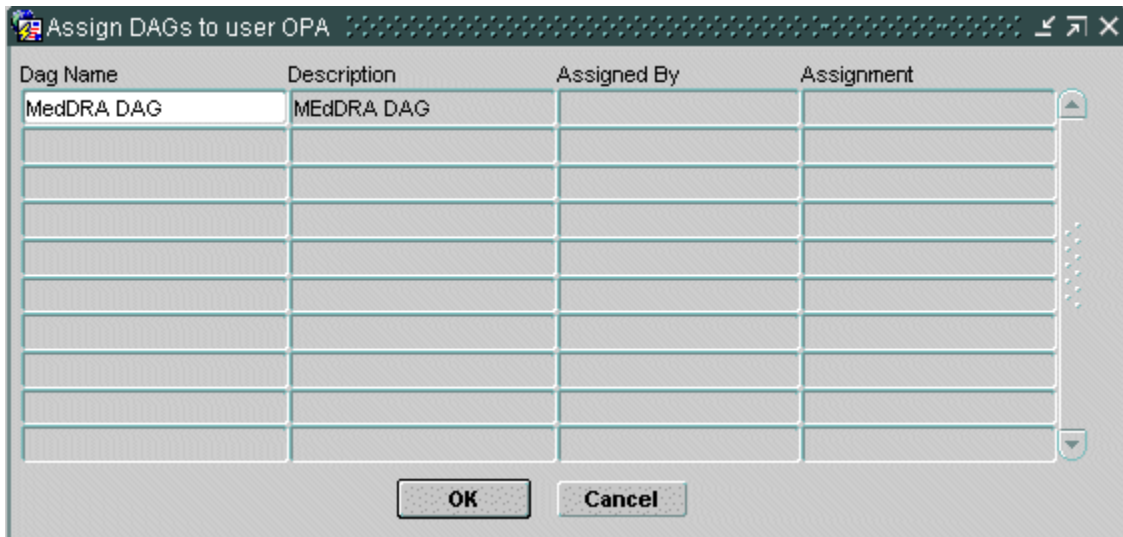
Assign DAGs to user OPA

| Dag Name | Description | Assigned By | Assignment |
|---|---|---|---|
| MedDRA DAG | MEdDRA DAG | | |
| | | | |
| | | | |
| | | | |
| | | | |
| | | | |
| | | | |
| | | | |
| | | | |
| | | | |

OK Cancel